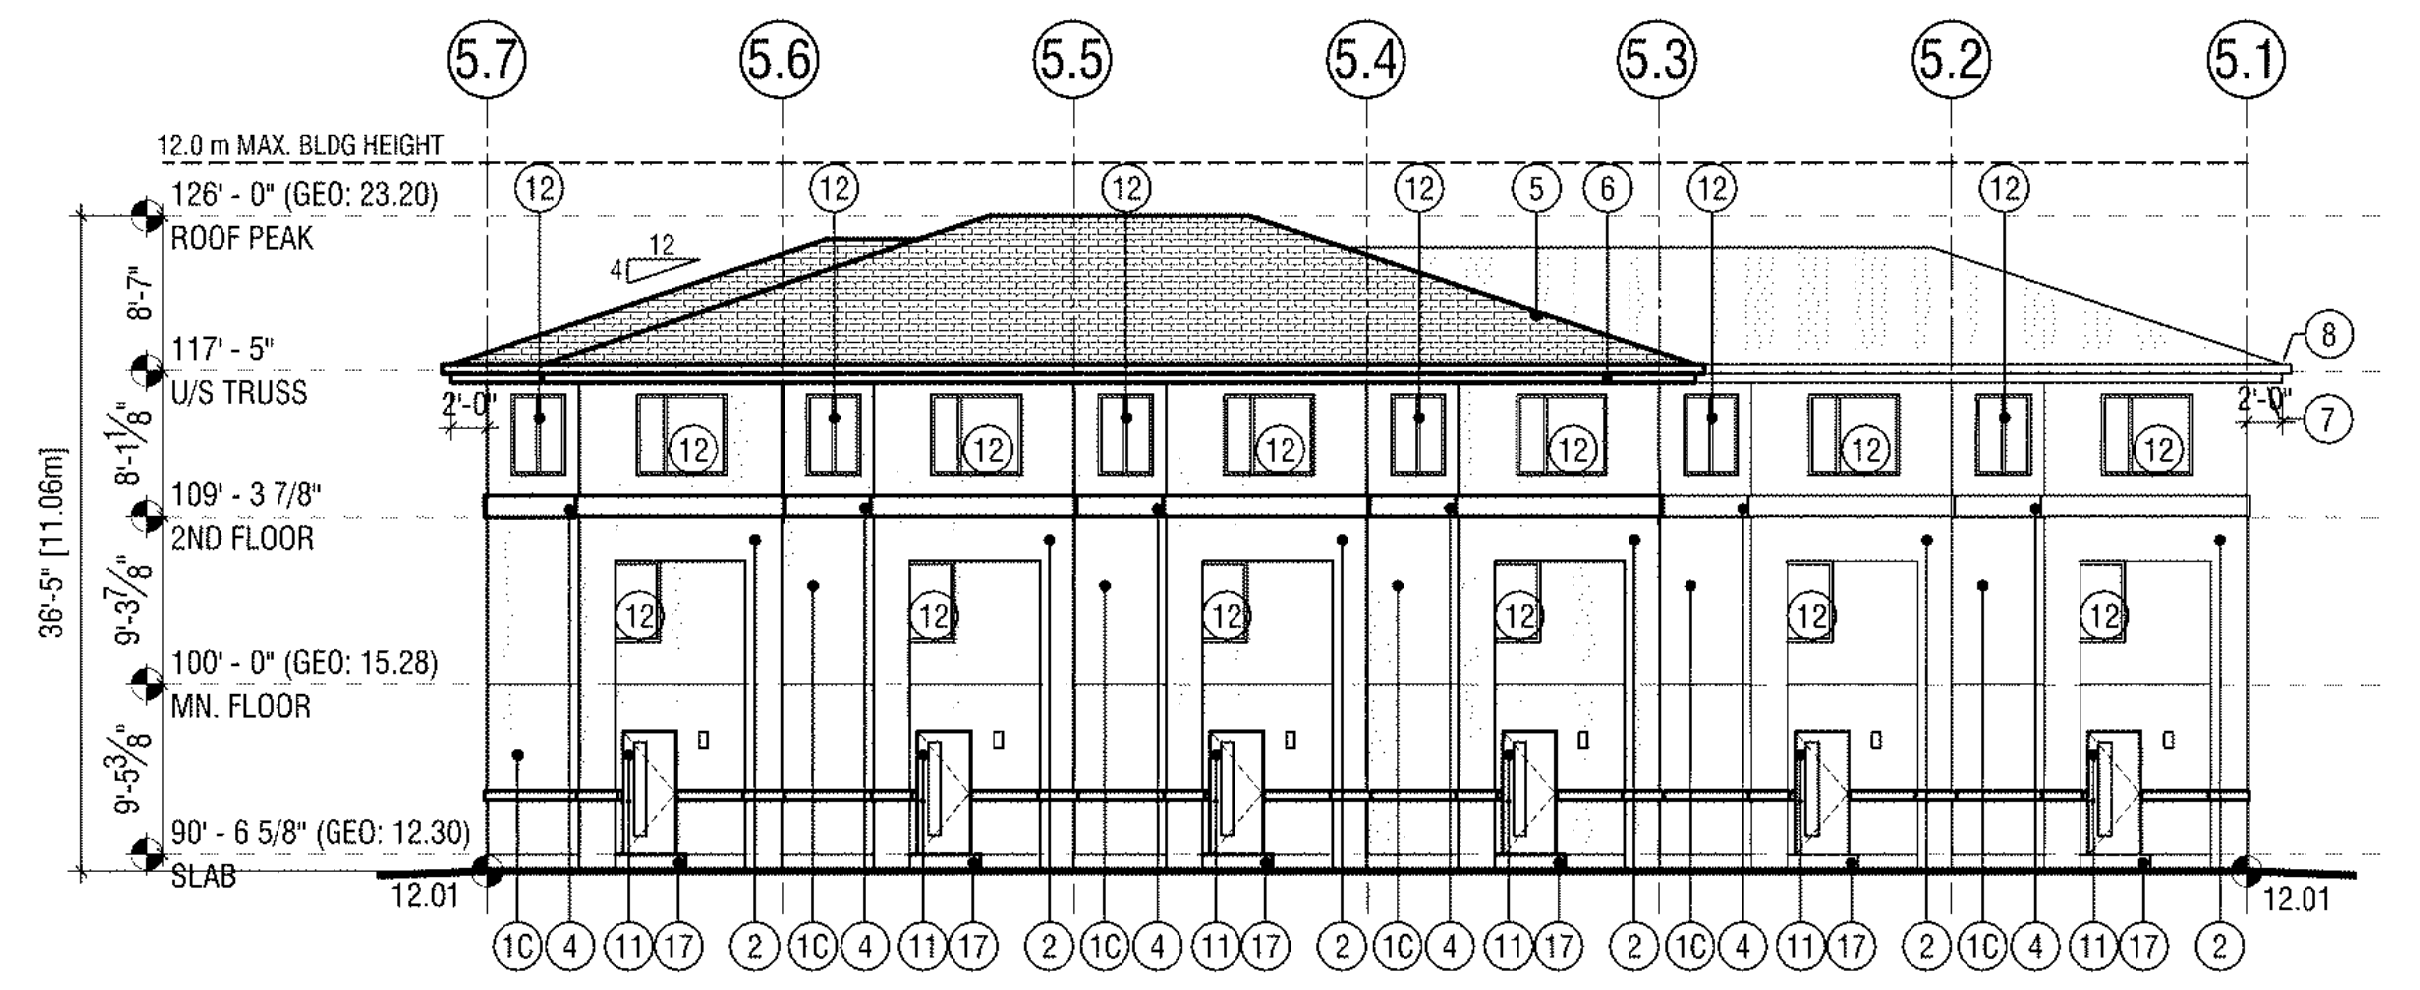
5.7 5.6 5.5 5.4 5.3 5.2 5.1

12.0 m MAX. BLDG HEIGHT

126' - 0" (GEO: 23.20)
ROOF PEAK

12 12 12 12 5 6 12 12

12
4

8

117' - 5"
U/S TRUSS

2'-0"

2'-0"

7

12 12 12 12 12 12

109' - 3 7/8"
2ND FLOOR

12 12 12 12 12 12

100' - 0" (GEO: 15.28)
MN. FLOOR

90' - 6 5/8" (GEO: 12.30)
SLAB

12.01

12.01

8'-7"

$8'-1\frac{1}{8}"$

$9'-3\frac{7}{8}"$

$9'-5\frac{3}{8}"$

36'-5" [11.06m]

1C 4 11 17 2 1C 4 11 17 2 1C 4 11 17 2 1C 4 11 17 2 1C 4 11 17 2 1C 4 11 17 2